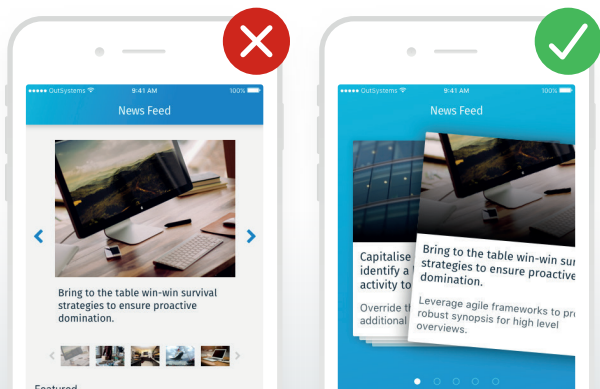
●●●●● OutSystems 9:41 AM 100%

News Feed

Bring to the table win-win survival strategies to ensure proactive domination.

Featured

●●●●● OutSystems 9:41 AM 100%

News Feed

Capitalise identify a activity to

Override th additional

Bring to the table win-win survival strategies to ensure proactive domination.

Leverage agile frameworks to pro robust synopsis for high level overviews.